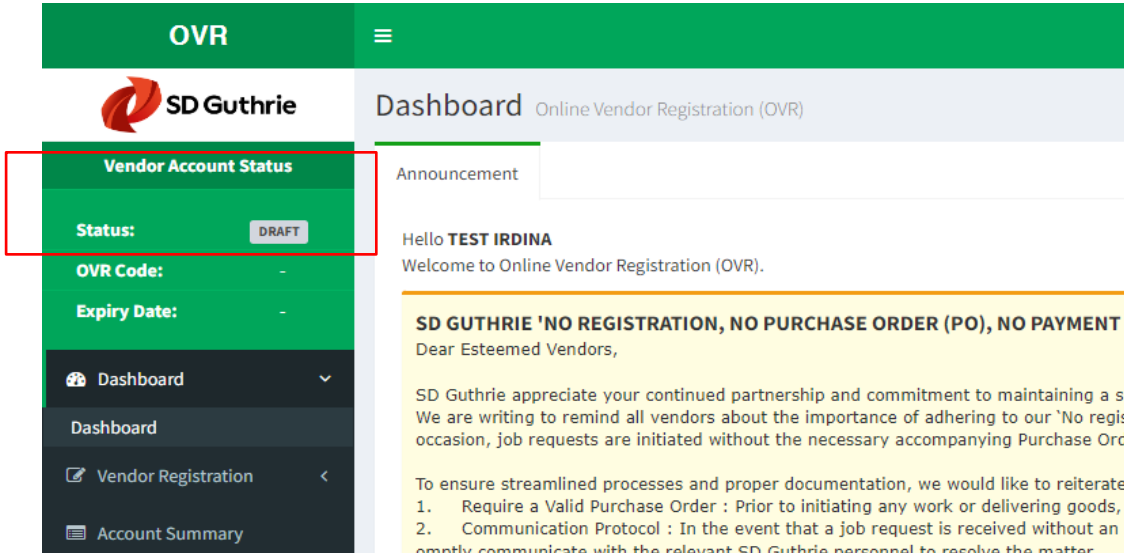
OVR

SD Guthrie

Vendor Account Status

Status: DRAFT

OVR Code: -

Expiry Date: -

Dashboard

Dashboard

Vendor Registration

Account Summary

Dashboard Online Vendor Registration (OVR)

Announcement

Hello **TEST IRDINA**
Welcome to Online Vendor Registration (OVR).

SD GUTHRIE 'NO REGISTRATION, NO PURCHASE ORDER (PO), NO PAYMENT
Dear Esteemed Vendors,

SD Guthrie appreciate your continued partnership and commitment to maintaining a s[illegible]
We are writing to remind all vendors about the importance of adhering to our `No regis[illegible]
occasion, job requests are initiated without the necessary accompanying Purchase Ord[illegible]

To ensure streamlined processes and proper documentation, we would like to reiterate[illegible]
1. Require a Valid Purchase Order : Prior to initiating any work or delivering goods, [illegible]
2. Communication Protocol : In the event that a job request is received without an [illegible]
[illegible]omptly communicate with the relevant SD Guthrie personnel to resolve the matter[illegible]